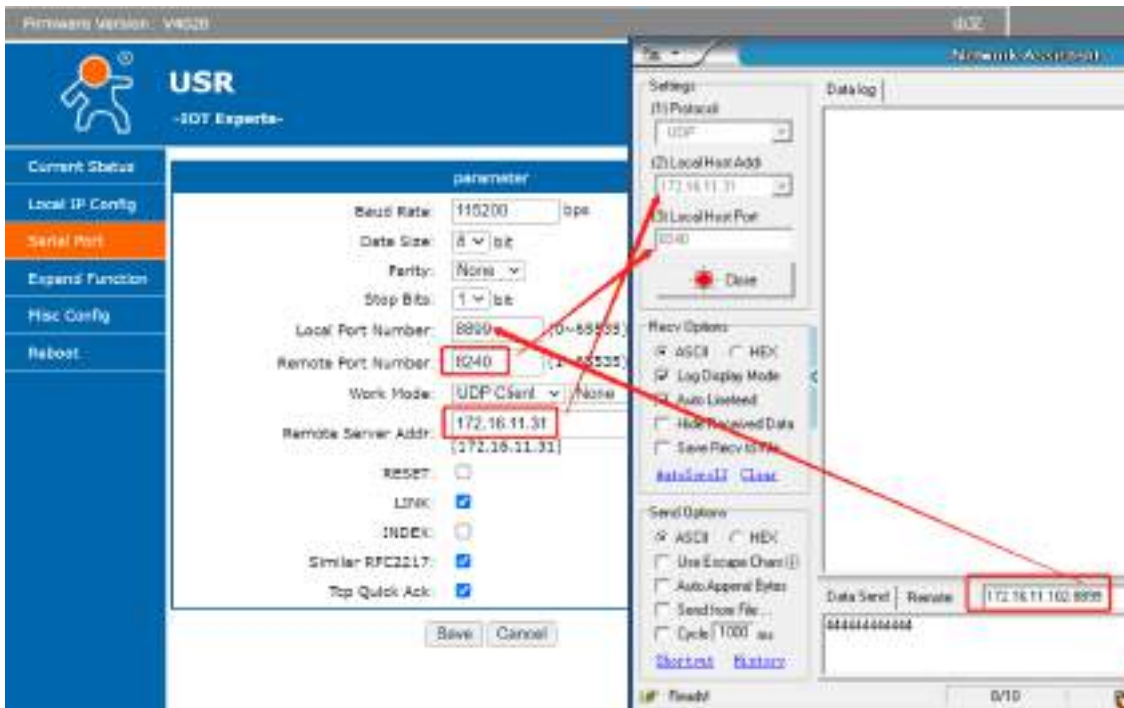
Firmware Version: V4028

USR
-IOT Experts-

Current Status
Local IP Config
Serial Port
Expand Function
Misc Config
Reboot

parameter

Baud Rate: 115200 bps
Data Size: 8 bit
Parity: None
Stop Bits: 1 bit
Local Port Number: 8899 (0~65535)
Remote Port Number: 8240 (1~65535)
Work Mode: UDP Client None
Remote Server Addr: 172.16.11.31
[172.16.11.31]
RESET:
LINK:
INDEX:
Similar RFC2217:
Tcp Quick Ack:

Save Cancel

Network Assistant

Settings
(1) Protocol
UDP
(2) Local Host Addr
172.16.11.31
(3) Local Host Port
8240
Close

Recv Options
ASCII HEX
Log Display Mode
Auto Linefeed
Hide Received Data
Save Recv to File
AutoSend Clear

Send Options
ASCII HEX
Use Escape Chars
Auto Append Bytes
Send from File...
Cycle 1000 ms
Shortcut History

Data log

Data Send Remote: 172.16.11.102:8899
44444444444

Ready! 0/10